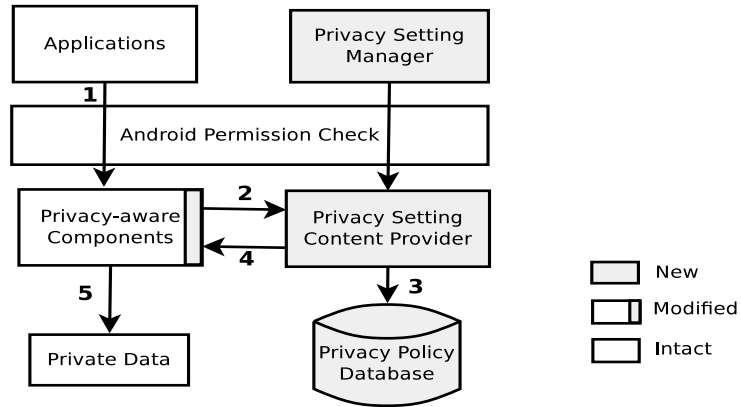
Applications

Privacy Setting Manager

1

Android Permission Check

2

Privacy-aware Components

Privacy Setting Content Provider

4

5

3

Private Data

Privacy Policy Database

New

Modified

Intact